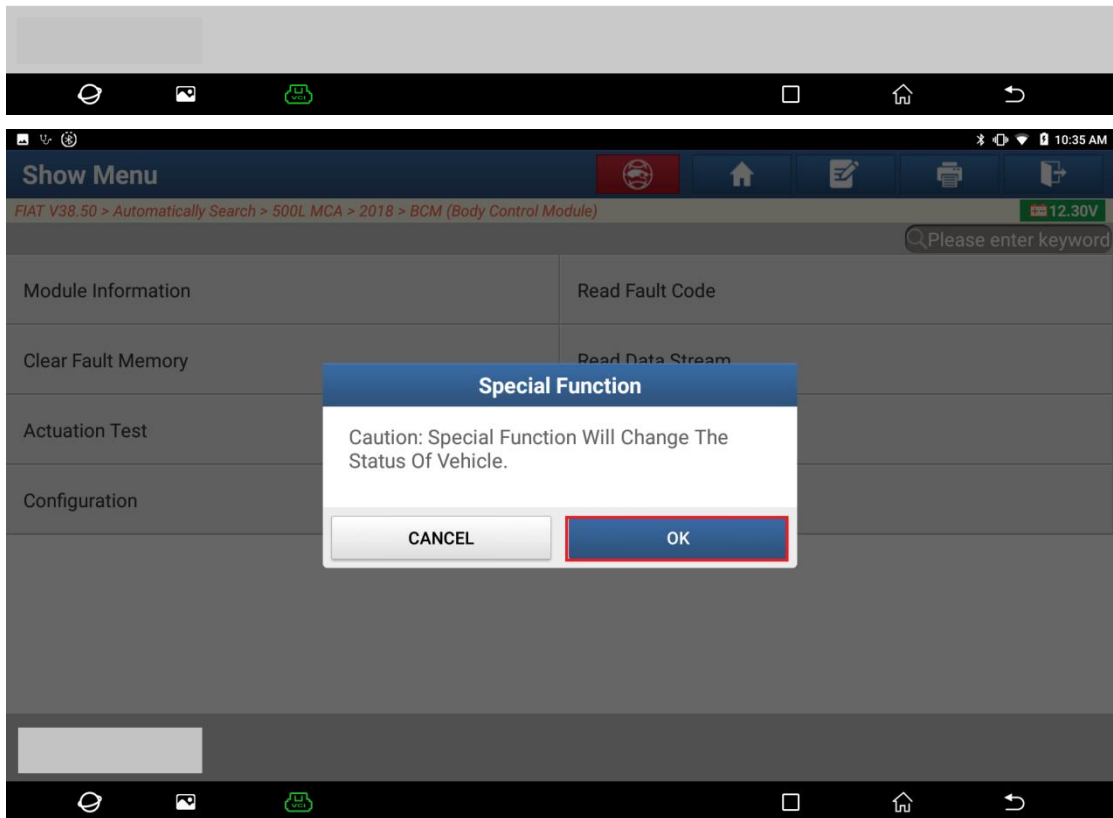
VCI

10:35 AM

Show Menu

FIAT V38.50 > Automatically Search > 500L MCA > 2018 > BCM (Body Control Module)

12.30V

Please enter keyword

Module Information

Read Fault Code

Clear Fault Memory

Read Data Stream

Actuation Test

Configuration

Special Function

Caution: Special Function Will Change The Status Of Vehicle.

CANCEL

OK

VCI